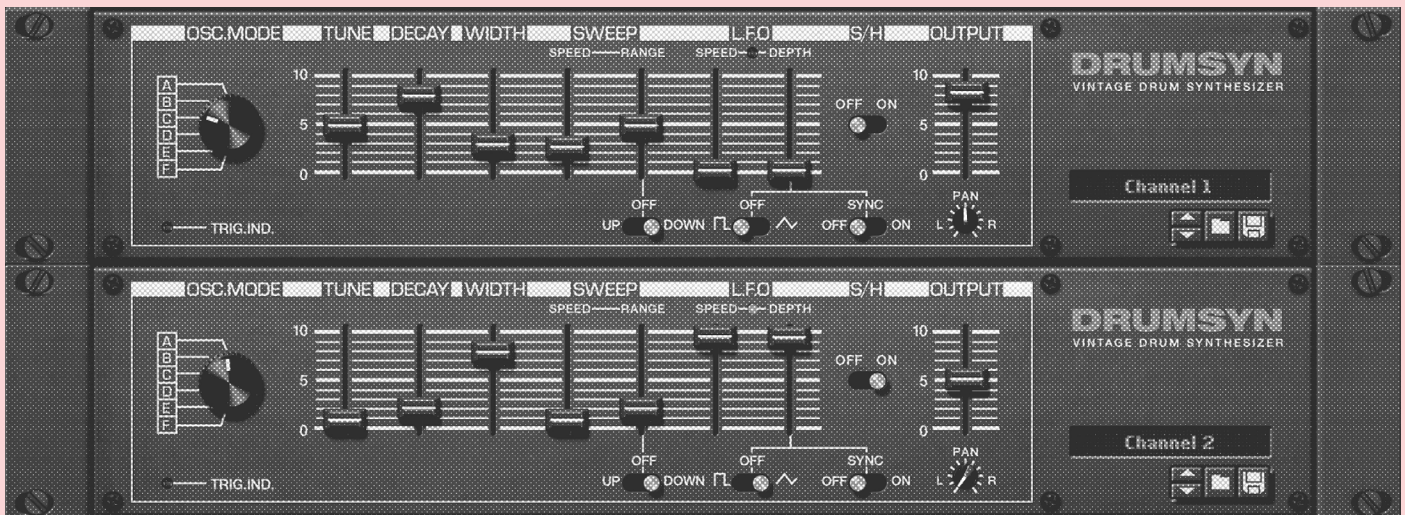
OSC.MODE TUNE DECAY WIDTH SWEEP L.F.O S/H OUTPUT

SPEED RANGE SPEED DEPTH

DRUMSYN
VINTAGE DRUM SYNTHESIZER

A
B
C
D
E
F

10
5
0

OFF ON

10
5
0

Channel 1

OFF
UP DOWN
OFF
SYNC
OFF ON
PAN
L R

TRIG.IND.

OSC.MODE TUNE DECAY WIDTH SWEEP L.F.O S/H OUTPUT

SPEED RANGE SPEED DEPTH

DRUMSYN
VINTAGE DRUM SYNTHESIZER

A
B
C
D
E
F

10
5
0

OFF ON

10
5
0

Channel 2

OFF
UP DOWN
OFF
SYNC
OFF ON
PAN
L R

TRIG.IND.